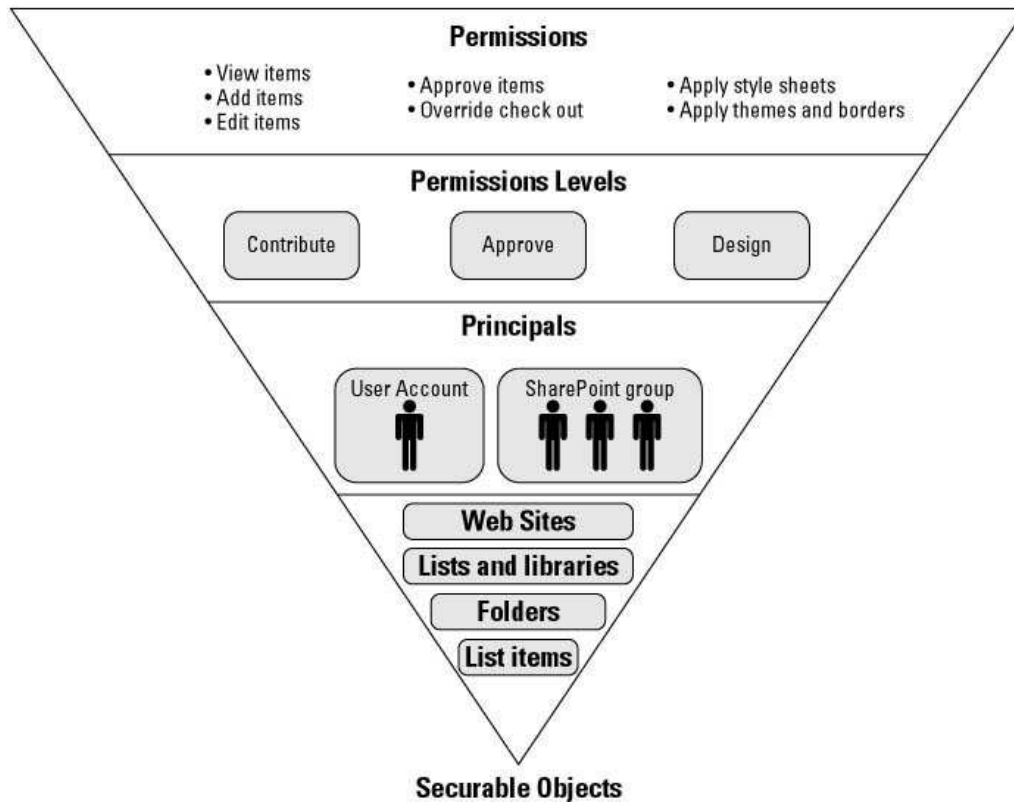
Permissions

• View items
• Add items
• Edit items

• Approve items
• Override check out

• Apply style sheets
• Apply themes and borders

Permissions Levels

Contribute

Approve

Design

Principals

User Account

SharePoint group

Web Sites

Lists and libraries

Folders

List items

Securable Objects